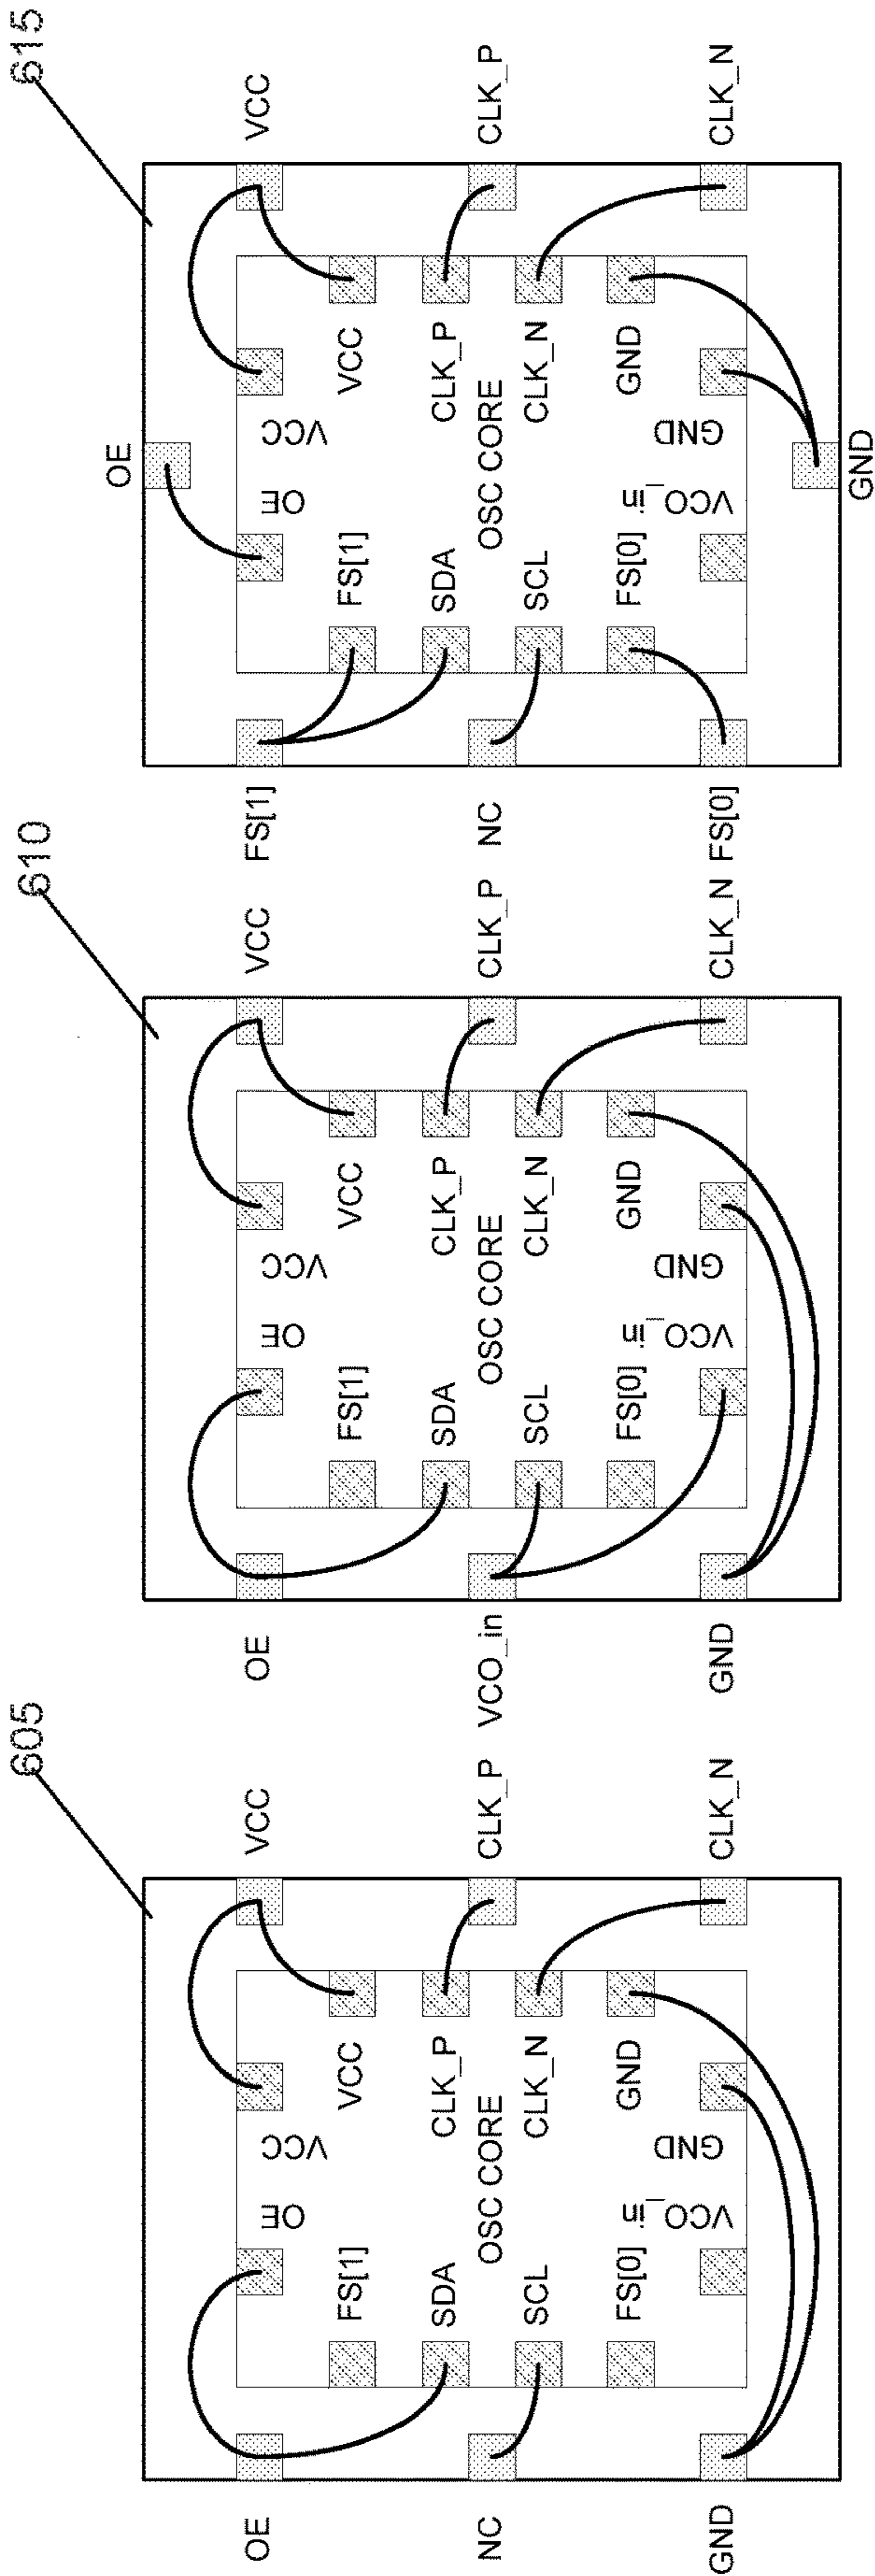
615

VCC CLK_P CLK_N

VCC CLK_P CLK_N GND
VCC OSC CORE GND
OE
OE VCO_in
FS[1] SDA SCL FS[0]
GND

FS[1] NC FS[0]

610

VCC CLK_P CLK_N

VCC CLK_P CLK_N GND
VCC OSC CORE GND
OE VCO_in
FS[1] SDA SCL FS[0]

OE VCO_in GND

605

VCC CLK_P CLK_N

VCC CLK_P CLK_N GND
VCC OSC CORE GND
OE VCO_in
FS[1] SDA SCL FS[0]

OE NC GND